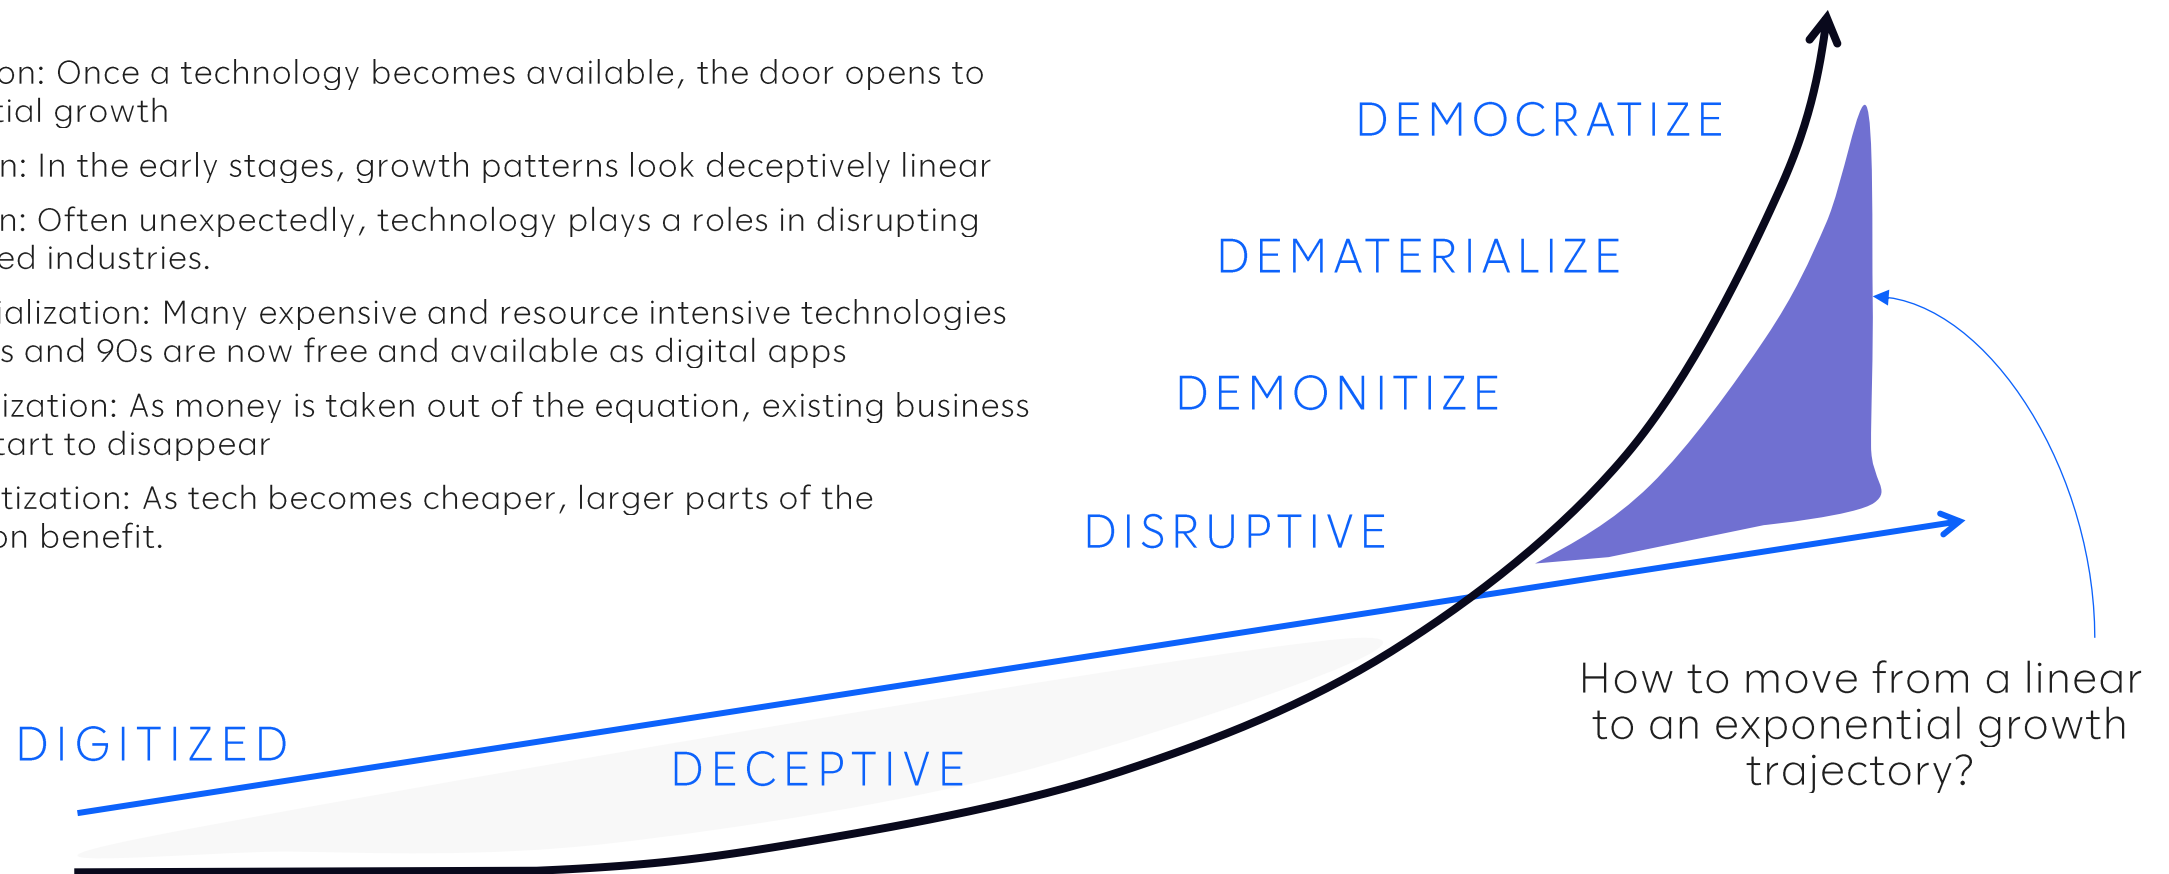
on: Once a technology becomes available, the door opens to tial growth

n: In the early stages, growth patterns look deceptively linear

n: Often unexpectedly, technology plays a roles in disrupting ed industries.

ialization: Many expensive and resource intensive technologies s and 90s are now free and available as digital apps

ization: As money is taken out of the equation, existing business tart to disappear

tization: As tech becomes cheaper, larger parts of the on benefit.

DEMOCRATIZE

DEMATERIALIZE

DEMONITIZE

DISRUPTIVE

DIGITIZED

DECEPTIVE

How to move from a linear to an exponential growth trajectory?